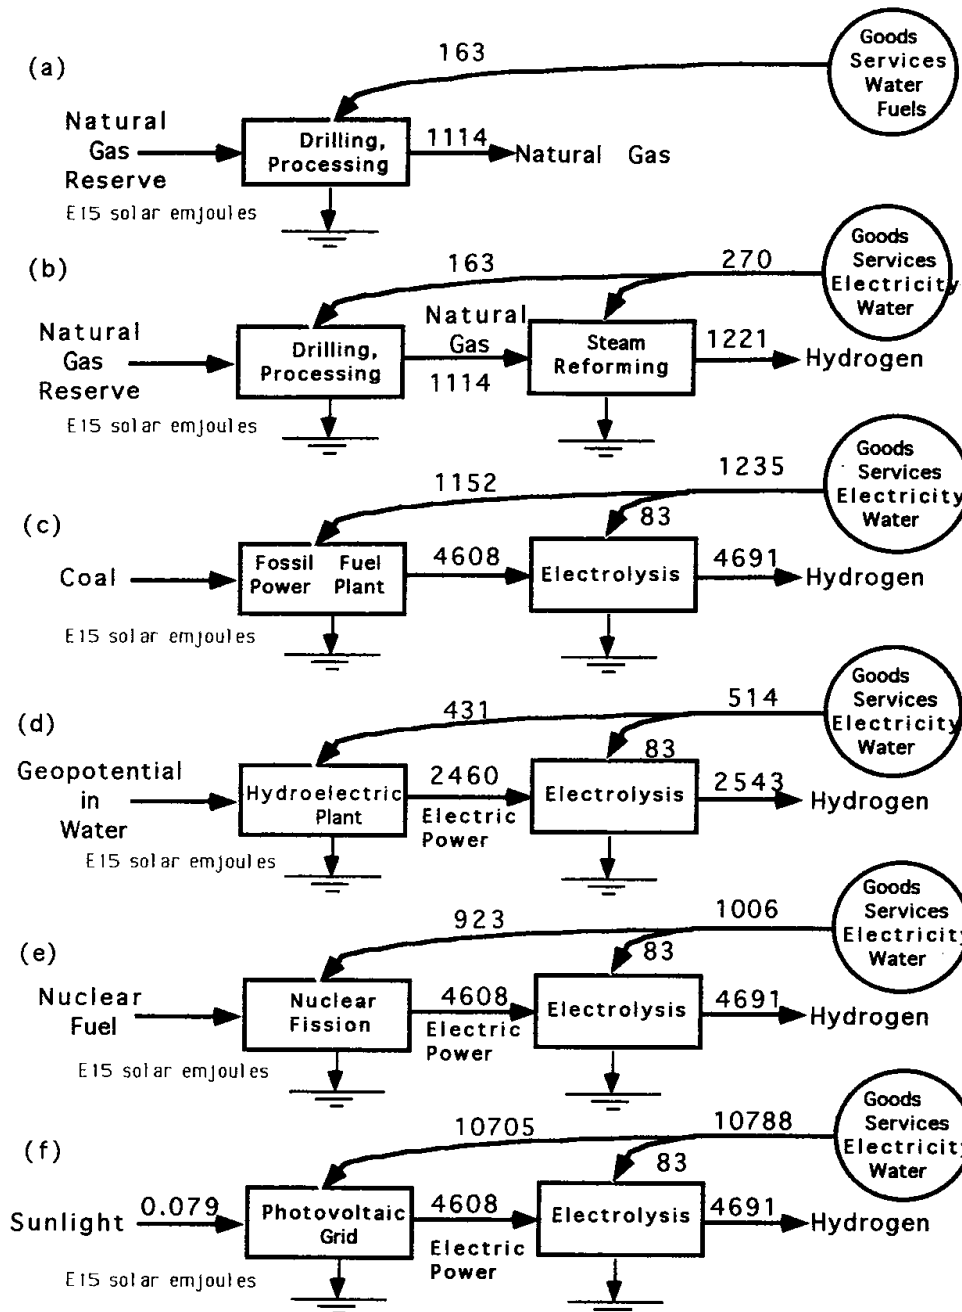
(a)

163

Goods Services Water Fuels

Natural Gas Reserve

Drilling, Processing

1114

Natural Gas

E15 solar emjoules

(b)

163

270

Goods Services Electricity Water

Natural Gas Reserve

Drilling, Processing

Natural Gas

1114

Steam Reforming

1221

Hydrogen

E15 solar emjoules

(c)

1152

1235

Goods Services Electricity Water

83

Coal

Fossil Fuel Power Plant

4608

Electrolysis

4691

Hydrogen

E15 solar emjoules

(d)

431

514

Goods Services Electricity Water

83

Geopotential in Water

Hydroelectric Plant

2460

Electric Power

Electrolysis

2543

Hydrogen

E15 solar emjoules

(e)

923

1006

Goods Services Electricity Water

83

Nuclear Fuel

Nuclear Fission

4608

Electric Power

Electrolysis

4691

Hydrogen

E15 solar emjoules

(f)

10705

10788

Goods Services Electricity Water

83

Sunlight

0.079

Photovoltaic Grid

4608

Electric Power

Electrolysis

4691

Hydrogen

E15 solar emjoules